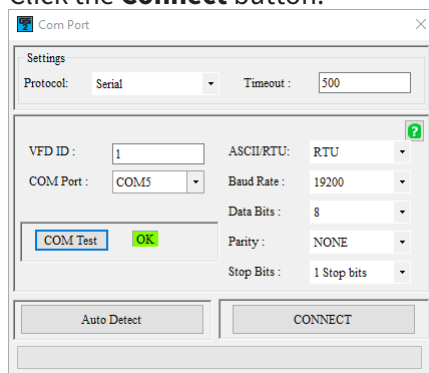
Click the **Connect** button.

Com Port

Settings

Protocol: Serial

Timeout : 500

?

VFD ID : 1

COM Port : COM5

ASCII/RTU: RTU

Baud Rate : 19200

Data Bits : 8

COM Test OK

Parity : NONE

Stop Bits : 1 Stop bits

Auto Detect

CONNECT